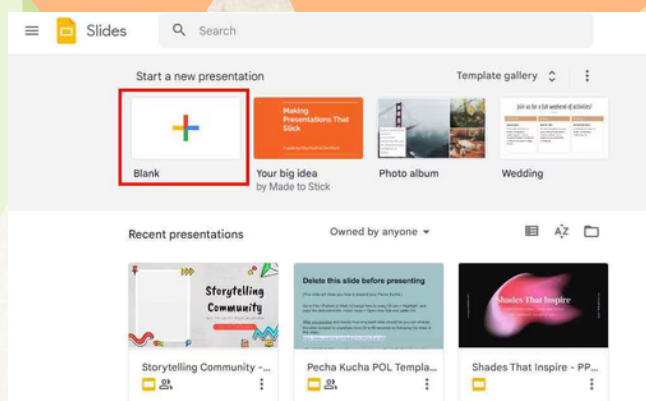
Slides

Search

Start a new presentation

Template gallery

Blank

Making Presentations That Stick

Your big idea
by Made to Stick

Photo album

Join us for a fall weekend of activities!

Wedding

Recent presentations

Owned by anyone

Storytelling Community

Delete this slide before presenting

Shades That Inspire

Storytelling Community -...

Pecha Kucha POL Templa...

Shades That Inspire - PP...